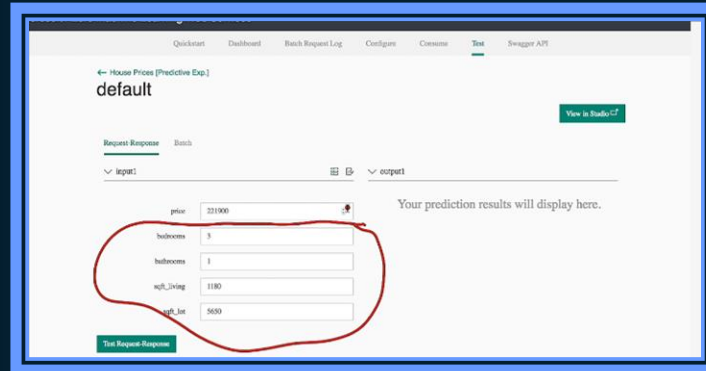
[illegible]

Quickstart Dashboard Batch Request Log Configure Consume Test Swagger API

← House Prices [Predictive Exp.]

default

View in Studio

Request-Response Batch

input1

output1

price 221900

Your prediction results will display here.

bedrooms 3

bathrooms 1

sqft_living 1180

sqft_lot 5650

Test Request-Response